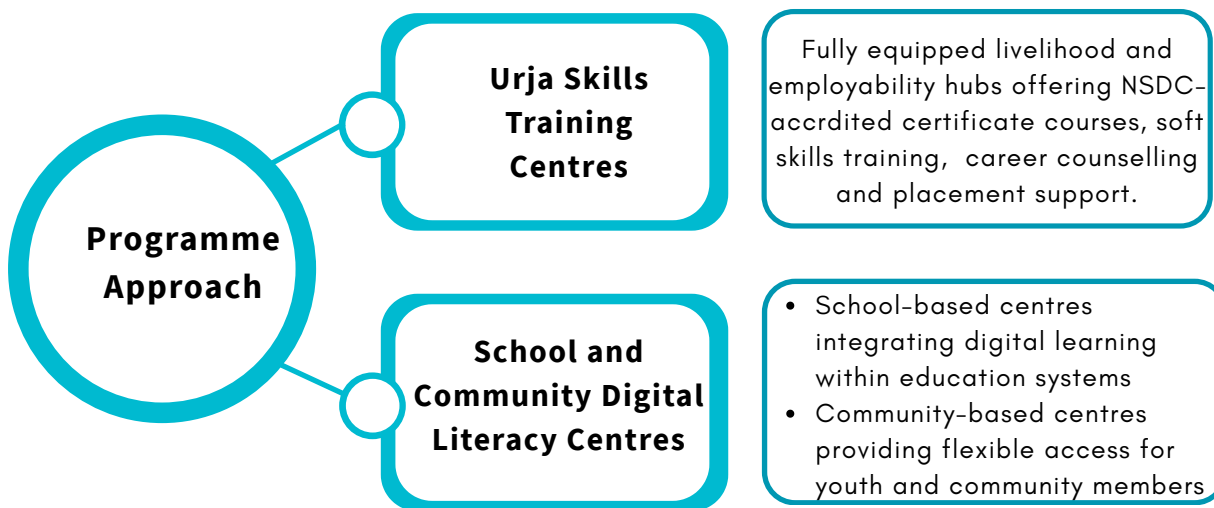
Programme Approach

Urja Skills Training Centres

Fully equipped livelihood and employability hubs offering NSDC-accrdited certificate courses, soft skills training, career counselling and placement support.

School and Community Digital Literacy Centres

- School-based centres integrating digital learning within education systems
- Community-based centres providing flexible access for youth and community members